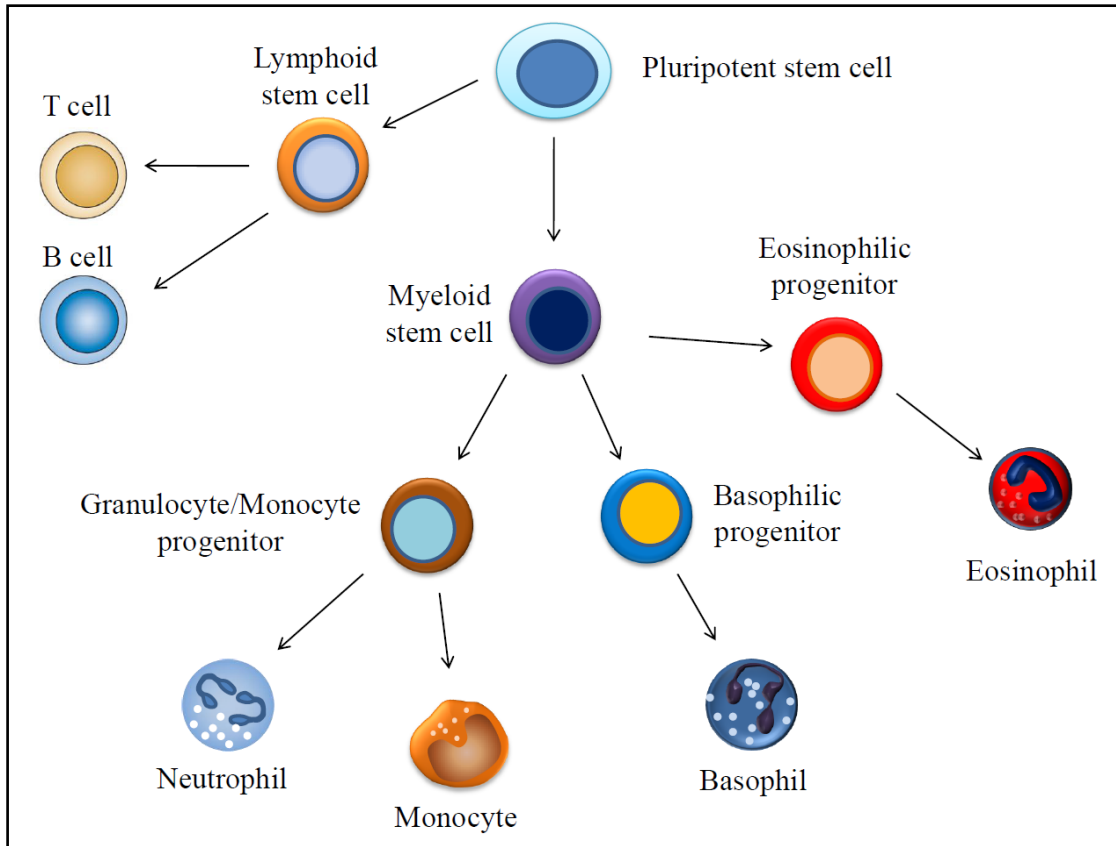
Pluripotent stem cell

Lymphoid stem cell

T cell

B cell

Myeloid stem cell

Eosinophilic progenitor

Granulocyte/Monocyte progenitor

Basophilic progenitor

Eosinophil

Neutrophil

Monocyte

Basophil